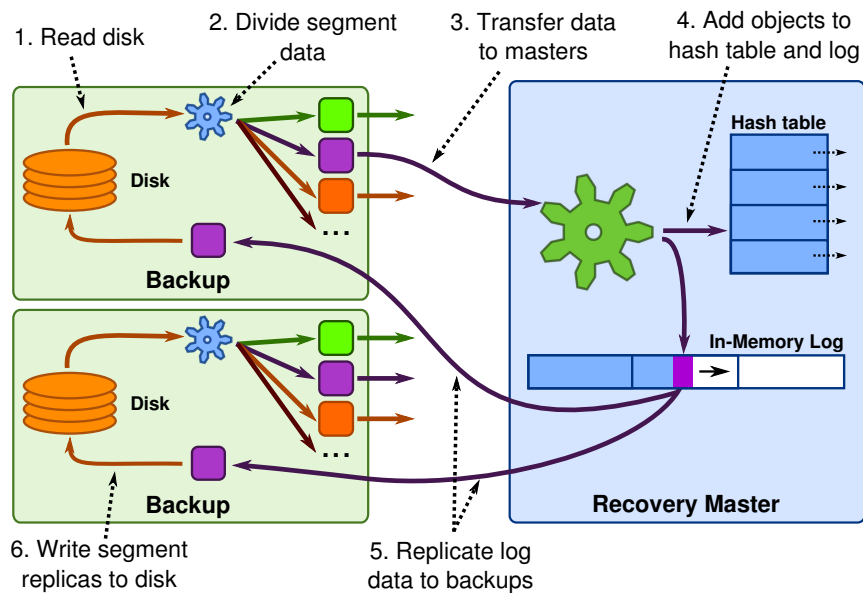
1. Read disk

2. Divide segment data

3. Transfer data to masters

4. Add objects to hash table and log

Disk

Backup

Disk

Backup

Hash table

In-Memory Log

Recovery Master

6. Write segment replicas to disk

5. Replicate log data to backups